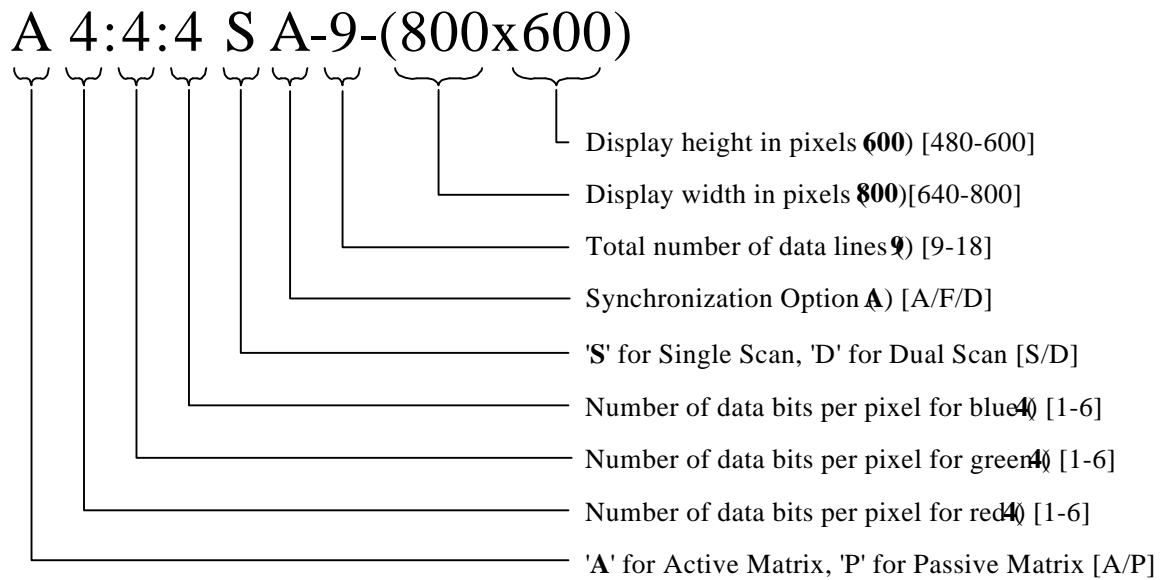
A 4:4:4 S A-9-(800x600)

Display height in pixels (600) [480-600]

Display width in pixels (800) [640-800]

Total number of data lines (9) [9-18]

Synchronization Option (A) [A/F/D]

'S' for Single Scan, 'D' for Dual Scan [S/D]

Number of data bits per pixel for blue (4) [1-6]

Number of data bits per pixel for green (4) [1-6]

Number of data bits per pixel for red (4) [1-6]

'A' for Active Matrix, 'P' for Passive Matrix [A/P]